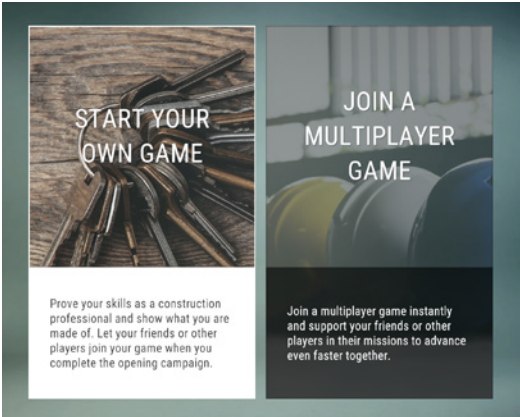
START YOUR OWN GAME

Prove your skills as a construction professional and show what you are made of. Let your friends or other players join your game when you complete the opening campaign.

JOIN A MULTIPLAYER GAME

Join a multiplayer game instantly and support your friends or other players in their missions to advance even faster together.